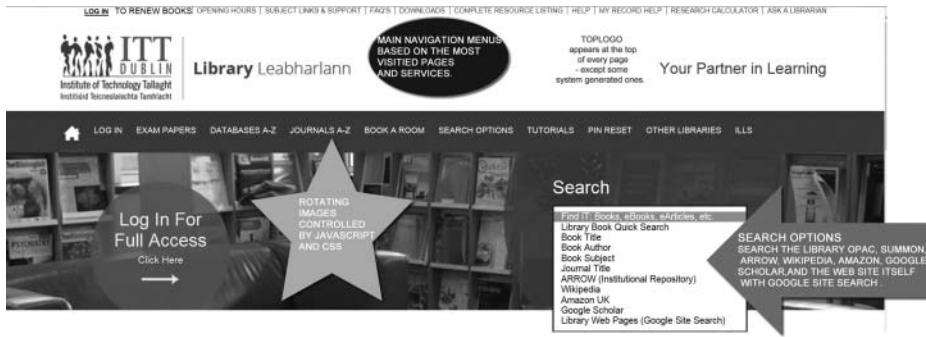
LOG IN TO RENEW BOOKS OPENING HOURS | SUBJECT LINKS & SUPPORT | FAQ'S | DOWNLOADS | COMPLETE RESOURCE LISTING | HELP | MY RECORD HELP | RESEARCH CALCULATOR | ASK A LIBRARIAN

ITT DUBLIN
Institute of Technology Tallaght
Institiúid Teicneolaíochta Tamhlacht

Library Leabharlann

MAIN NAVIGATION MENUS BASED ON THE MOST VISITIED PAGES AND SERVICES.

TOPLOGO appears at the top of every page - except some system generated ones.

Your Partner in Learning

LOG IN EXAM PAPERS DATABASES A-Z JOURNALS A-Z BOOK A ROOM SEARCH OPTIONS TUTORIALS PIN RESET OTHER LIBRARIES ILLS

Log In For Full Access
Click Here

ROTATING IMAGES CONTROLLED BY JAVASCRIPT AND CSS

Search

Find IT: Books, eBooks, eArticles, etc
Library Book Quick Search
Book Title
Book Author
Book Subject
Journal Title
ARROW (Institutional Repository)
Wikipedia
Amazon UK
Google Scholar
Library Web Pages (Google Site Search)

SEARCH OPTIONS
SEARCH THE LIBRARY OPAC, SUMMON, ARROW, WIKIPEDIA, AMAZON, GOOGLE SCHOLAR,AND THE WEB SITE ITSELF WITH GOOGLE SITE SEARCH .